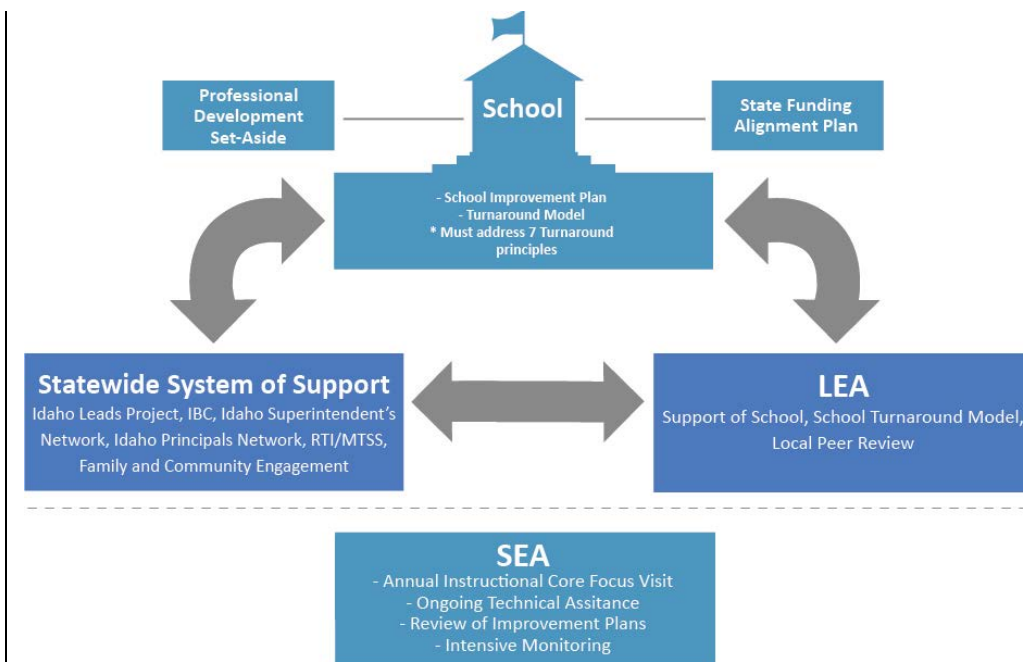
Professional Development Set-Aside

School

State Funding Alignment Plan

- School Improvement Plan
- Turnaround Model
* Must address 7 Turnaround principles

Statewide System of Support
Idaho Leads Project, IBC, Idaho Superintendent's Network, Idaho Principals Network, RTI/MTSS, Family and Community Engagement

LEA
Support of School, School Turnaround Model, Local Peer Review

SEA
- Annual Instructional Core Focus Visit
- Ongoing Technical Assitance
- Review of Improvement Plans
- Intensive Monitoring